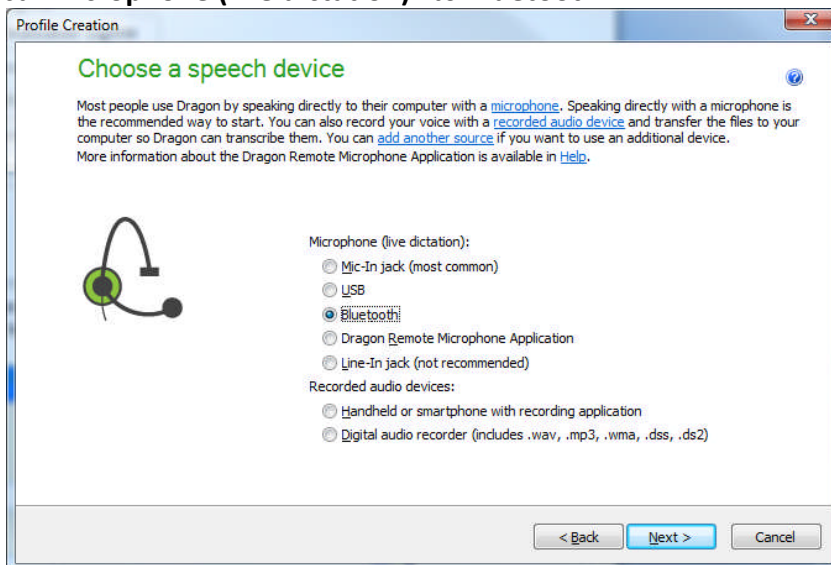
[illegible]

Profile Creation

Choose a speech device

Most people use Dragon by speaking directly to their computer with a microphone. Speaking directly with a microphone is the recommended way to start. You can also record your voice with a recorded audio device and transfer the files to your computer so Dragon can transcribe them. You can add another source if you want to use an additional device.
More information about the Dragon Remote Microphone Application is available in Help.

Microphone (live dictation):
Mic-In jack (most common)
USB
Bluetooth
Dragon Remote Microphone Application
Line-In jack (not recommended)
Recorded audio devices:
Handheld or smartphone with recording application
Digital audio recorder (includes .wav, .mp3, .wma, .dss, .ds2)

< Back
Next >
Cancel